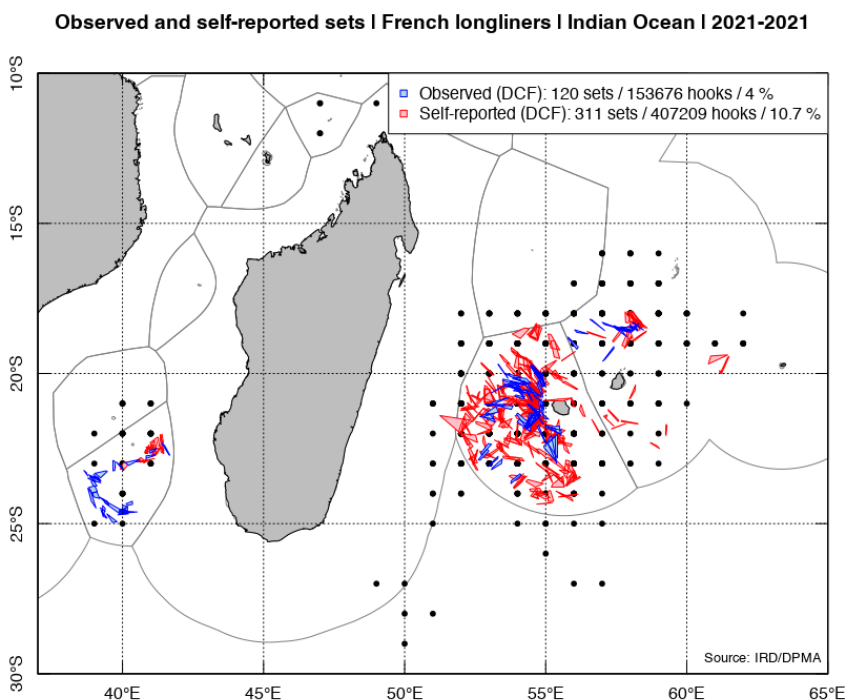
Observed and self-reported sets | French longliners | Indian Ocean | 2021-2021

Observed (DCF): 120 sets / 153676 hooks / 4 %
Self-reported (DCF): 311 sets / 407209 hooks / 10.7 %

10°S
15°S
20°S
25°S
30°S

40°E
45°E
50°E
55°E
60°E
65°E

Source: IRD/DPMA